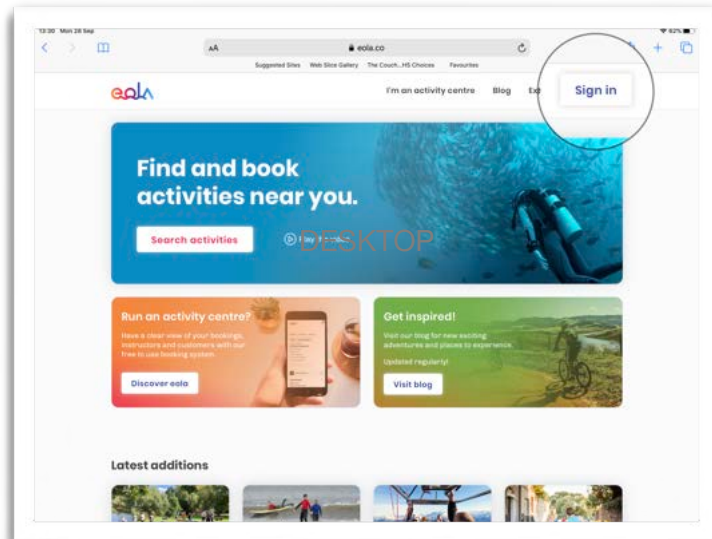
13:30 Mon 28 Sep

62%

AA

eola.co

Suggested Sites Web Slice Gallery The Couch...HS Choices Favourites

eola

I'm an activity centre Blog Ex

Sign in

Find and book activities near you.

Search activities

Play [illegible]

DESKTOP

Run an activity centre?

Have a clear view of your bookings, instructors and customers with our free to use booking system.

Discover eola

Get inspired!

Visit our blog for new exciting adventures and places to experience.

Updated regularly!

Visit blog

Latest additions